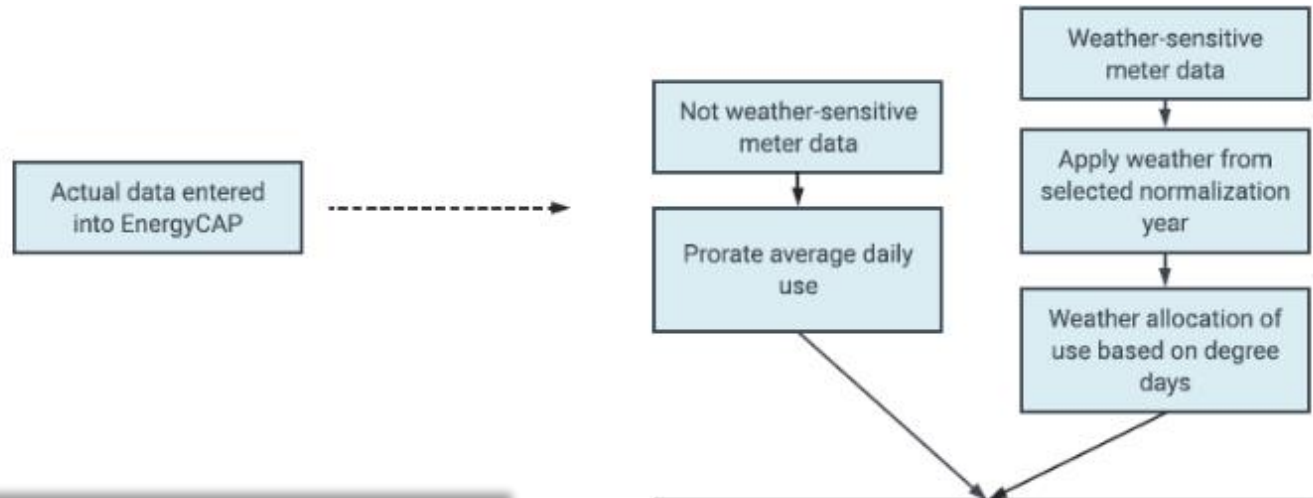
Actual data entered into EnergyCAP

Not weather-sensitive meter data

Prorate average daily use

Weather-sensitive meter data

Apply weather from selected normalization year

Weather allocation of use based on degree days